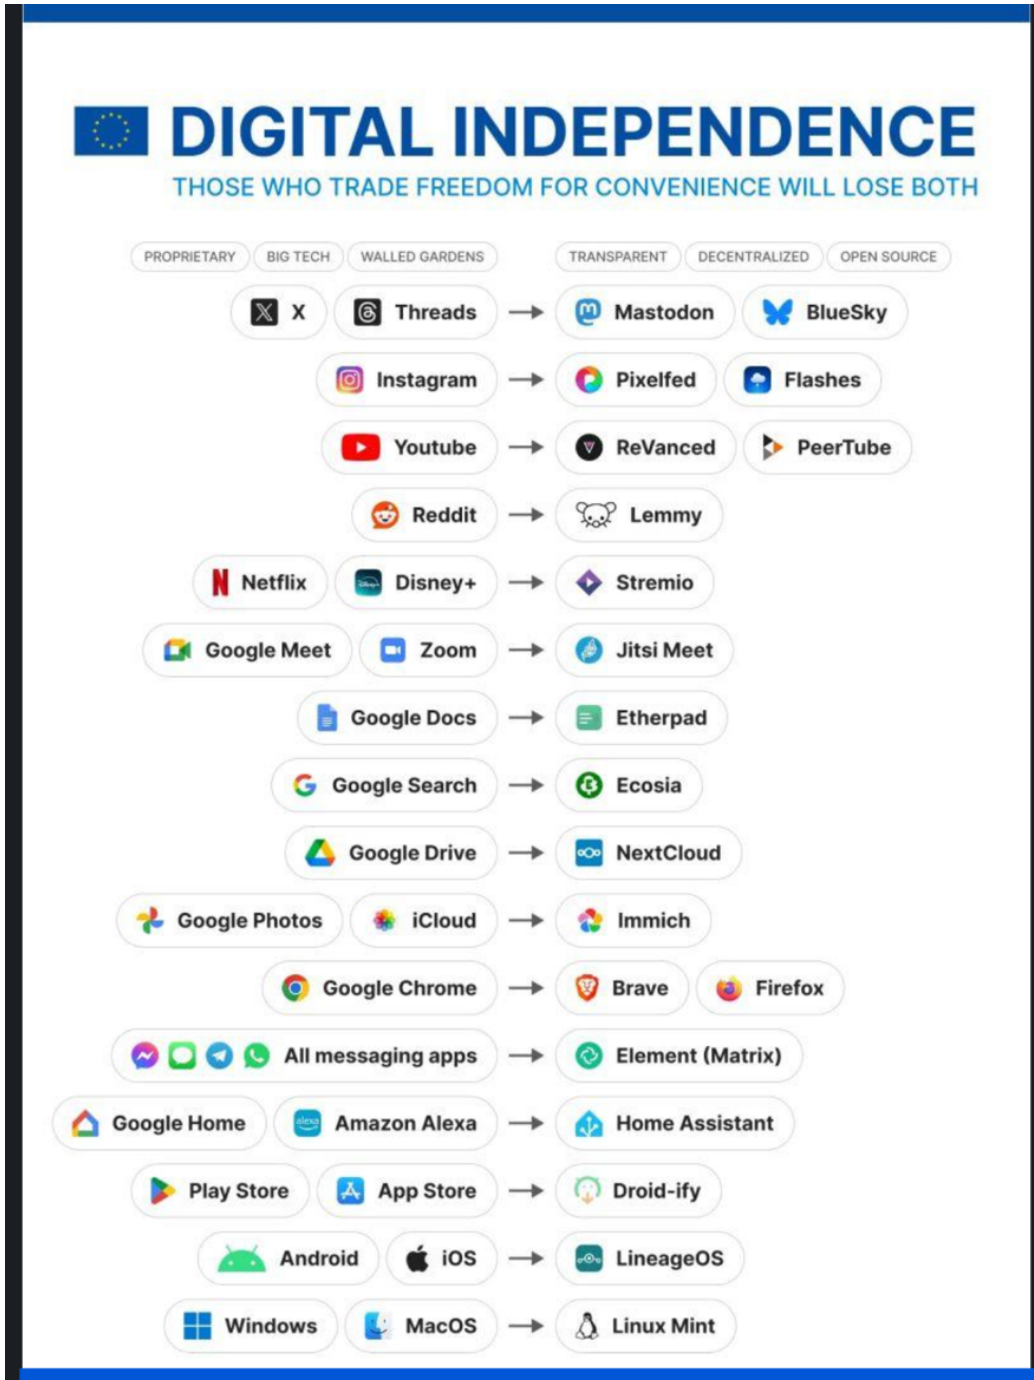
DIGITAL INDEPENDENCE

THOSE WHO TRADE FREEDOM FOR CONVENIENCE WILL LOSE BOTH

PROPRIETARY BIG TECH WALLED GARDENS

TRANSPARENT DECENTRALIZED OPEN SOURCE

X Threads → Mastodon BlueSky

Instagram → Pixelfed Flashes

Youtube → ReVanced PeerTube

Reddit → Lemmy

Netflix Disney+ → Stremio

Google Meet Zoom → Jitsi Meet

Google Docs → Etherpad

Google Search → Ecosia

Google Drive → NextCloud

Google Photos iCloud → Immich

Google Chrome → Brave Firefox

All messaging apps → Element (Matrix)

Google Home Amazon Alexa → Home Assistant

Play Store App Store → Droid-ify

Android iOS → LineageOS

Windows MacOS → Linux Mint